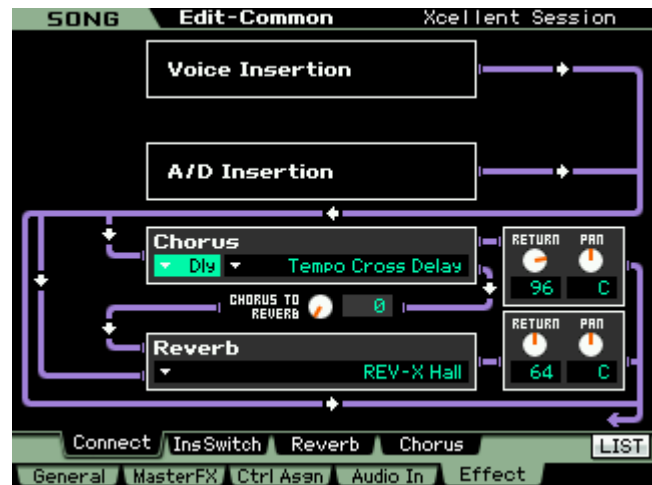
SONG Edit-Common Xcellent Session

Voice Insertion

A/D Insertion

Chorus
Dly Tempo Cross Delay

RETURN PAN
96 C

CHORUS TO REVERB 0

RETURN PAN
64 C

Reverb
REV-X Hall

Connect InsSwitch Reverb Chorus LIST

General MasterFX Ctrl Asgn Audio In Effect